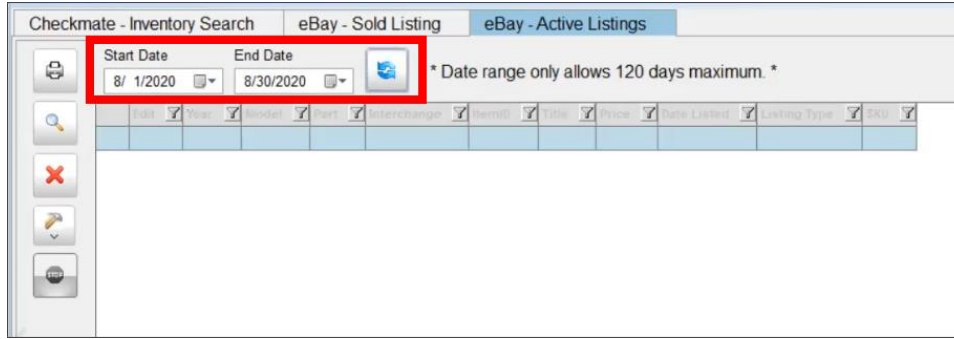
Checkmate - Inventory Search | eBay - Sold Listing | eBay - Active Listings

Start Date
8/ 1/2020

End Date
8/30/2020

* Date range only allows 120 days maximum. *

| Edit | Year | Model | Part | Interchange | ItemID | Title | Price | Date Listed | Listing Type | SKU |
|---|---|---|---|---|---|---|---|---|---|---|
| | | | | | | | | | | |